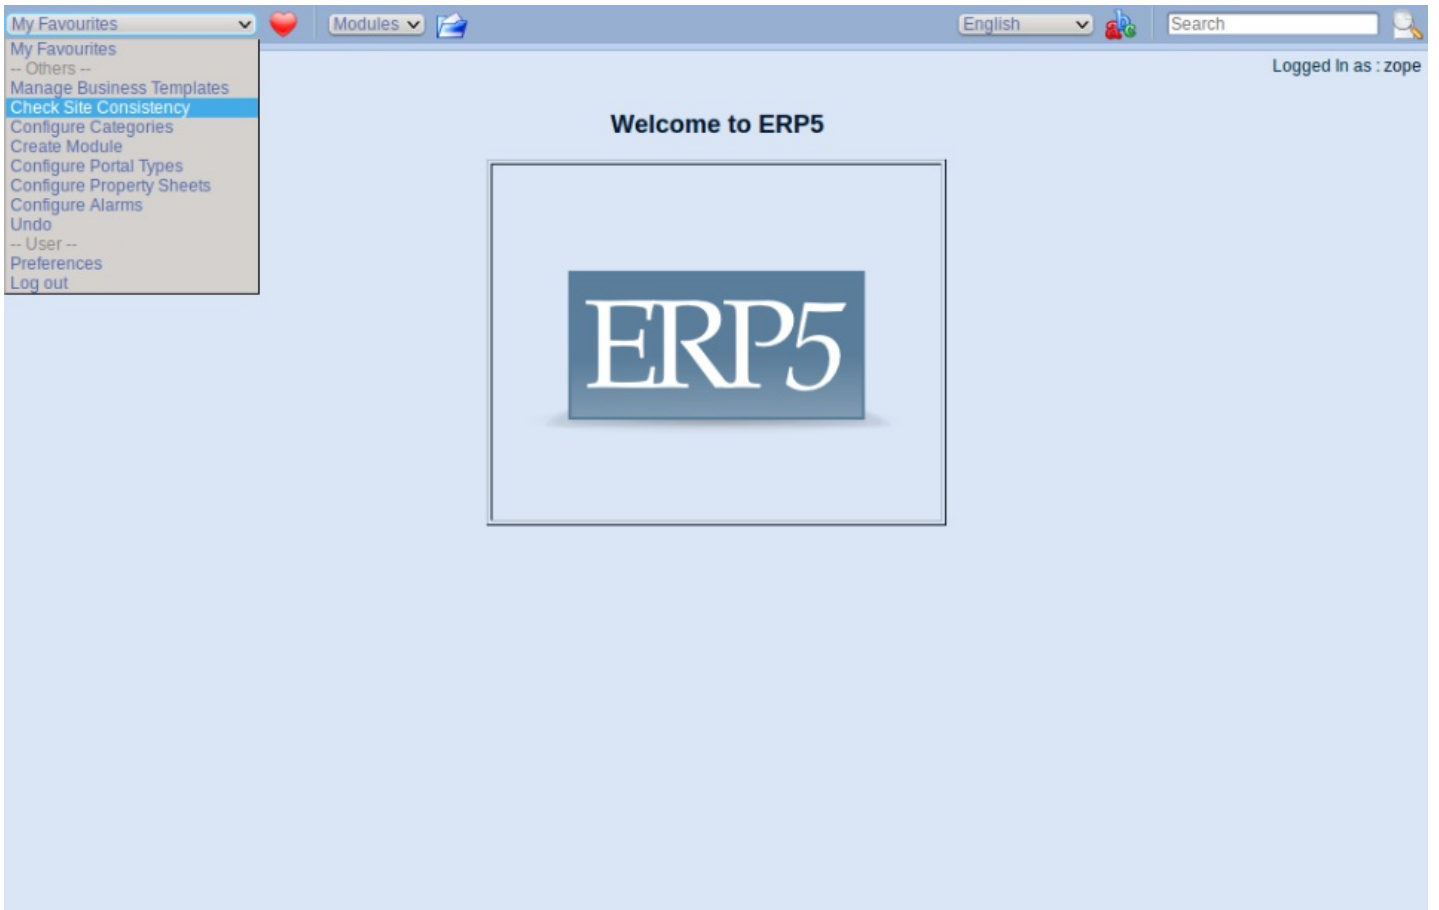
My Favourites
My Favourites
-- Others --
Manage Business Templates
Check Site Consistency
Configure Categories
Create Module
Configure Portal Types
Configure Property Sheets
Configure Alarms
Undo
-- User --
Preferences
Log out

Modules

English

Search

Logged In as : zope

Welcome to ERP5

ERP5